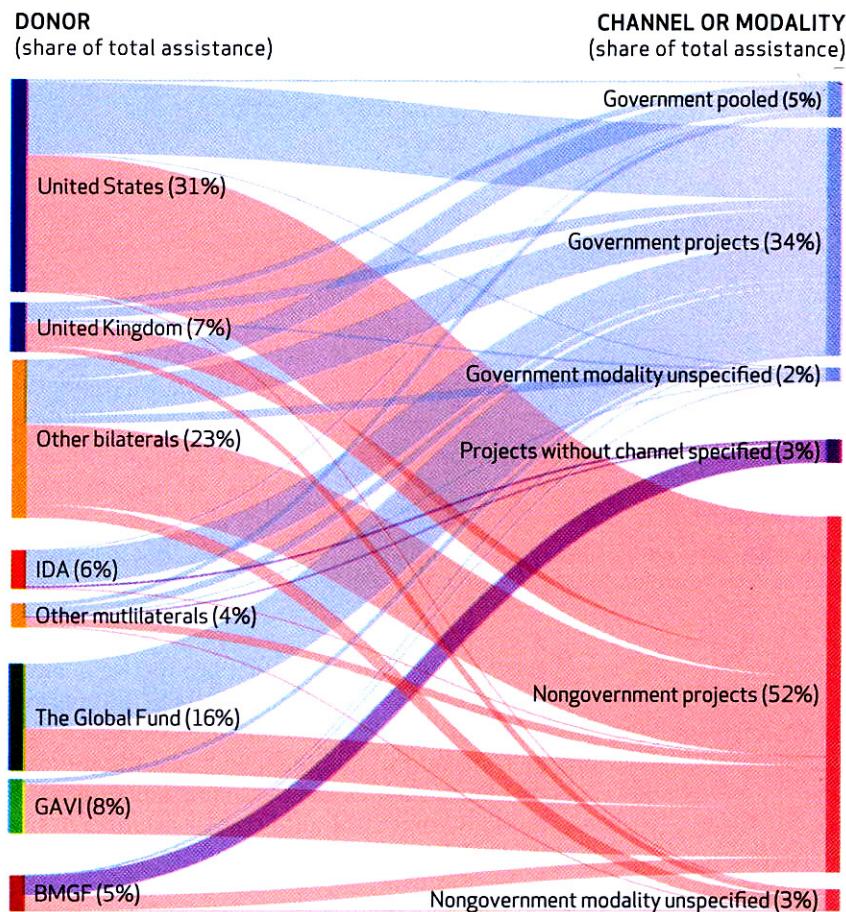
DONOR
(share of total assistance)

CHANNEL OR MODALITY
(share of total assistance)

United States (31%)
United Kingdom (7%)
Other bilaterals (23%)
IDA (6%)
Other mutlilaterals (4%)
The Global Fund (16%)
GAVI (8%)
BMGF (5%)

Government pooled (5%)
Government projects (34%)
Government modality unspecified (2%)
Projects without channel specified (3%)
Nongovernment projects (52%)
Nongovernment modality unspecified (3%)